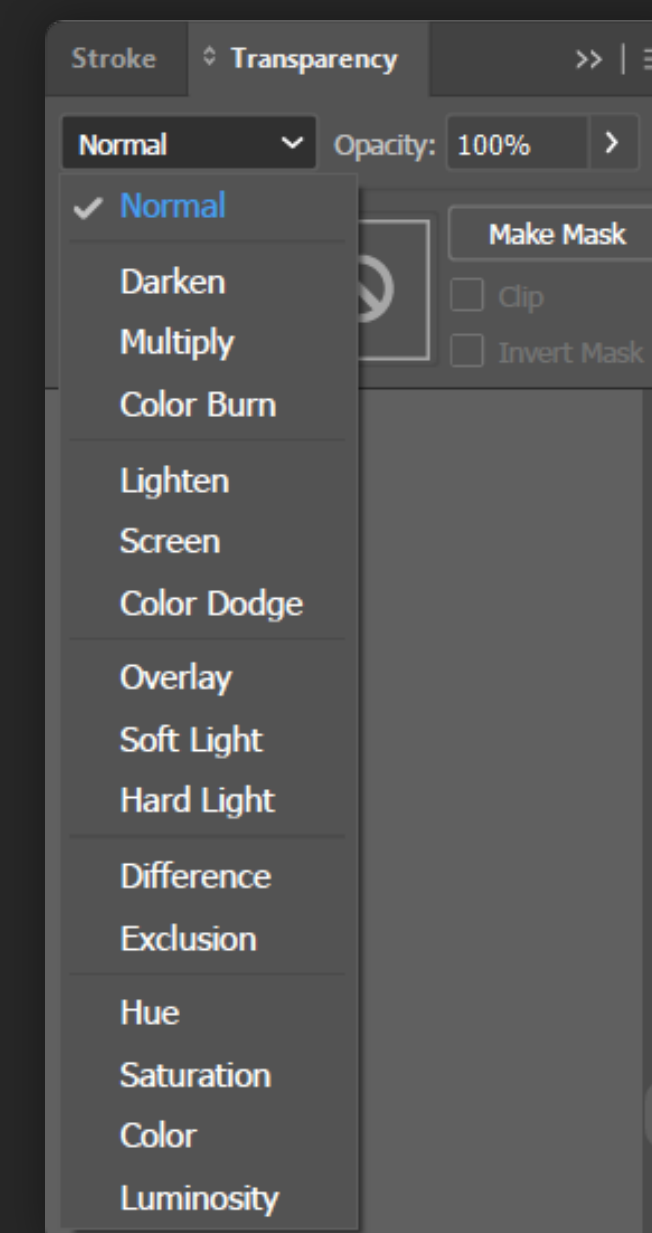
Stroke
Transparency
>>
Normal
Opacity: 100%
Make Mask
Clip
Invert Mask

Normal

Darken
Multiply
Color Burn

Lighten
Screen
Color Dodge

Overlay
Soft Light
Hard Light

Difference
Exclusion

Hue
Saturation
Color
Luminosity